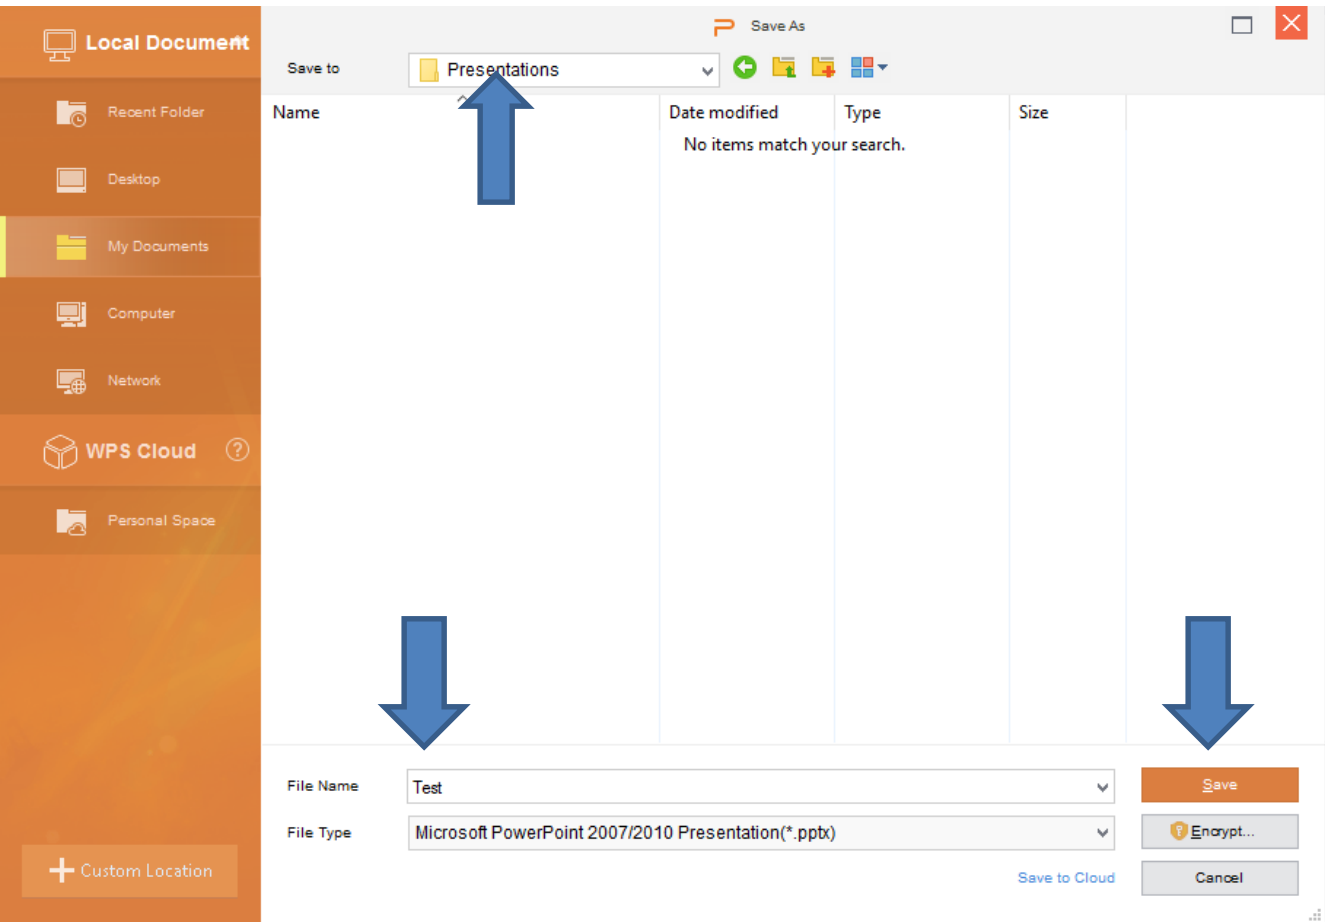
Local Document

Recent Folder

Desktop

My Documents

Computer

Network

WPS Cloud

Personal Space

Custom Location

Save As

Save to

Presentations

| Name | Date modified | Type | Size |
|---|---|---|---|
| | No items match your search. | | |

File Name

Test

File Type

Microsoft PowerPoint 2007/2010 Presentation(*.pptx)

Save

Encrypt...

Save to Cloud

Cancel